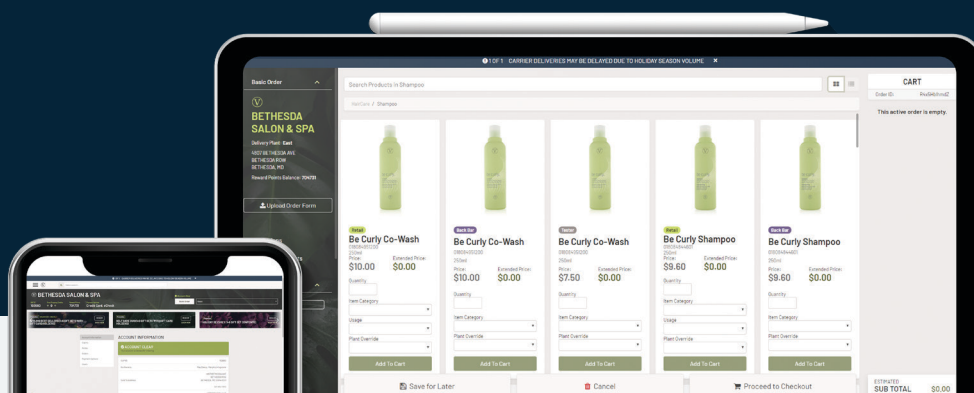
1 OF 1 CARRIER DELIVERIES MAY BE DELAYED DUE TO HOLIDAY SEASON VOLUME ×

Basic Order

BETHESDA SALON & SPA

Delivery Plant: East

4807 BETHESDA AVE
BETHESDA ROW
BETHESDA, MD

Reward Points Balance: 1174731

Upload Order Form

Search Products in Shampoo

Hair Care / Shampoo

Retail
Be Curly Co-Wash
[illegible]
250ml
Price: $10.00
Extended Price: $0.00
Quantity
Item Category
Usage
Plant Override
Add To Cart

Back Bar
Be Curly Co-Wash
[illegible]
250ml
Price: $10.00
Extended Price: $0.00
Quantity
Item Category
Plant Override
Add To Cart

Tester
Be Curly Co-Wash
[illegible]
250ml
Price: $7.50
Extended Price: $0.00
Quantity
Item Category
Plant Override
Add To Cart

Retail
Be Curly Shampoo
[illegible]
250ml
Price: $9.60
Extended Price: $0.00
Quantity
Item Category
Usage
Plant Override
Add To Cart

Back Bar
Be Curly Shampoo
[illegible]
250ml
Price: $9.60
Extended Price: $0.00
Quantity
Item Category
Plant Override
Add To Cart

Save for Later

Cancel

Proceed to Checkout

CART
Order ID: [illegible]
This active order is empty.

ESTIMATED
SUB TOTAL $0.00

BETHESDA SALON & SPA

ACCOUNT INFORMATION
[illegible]